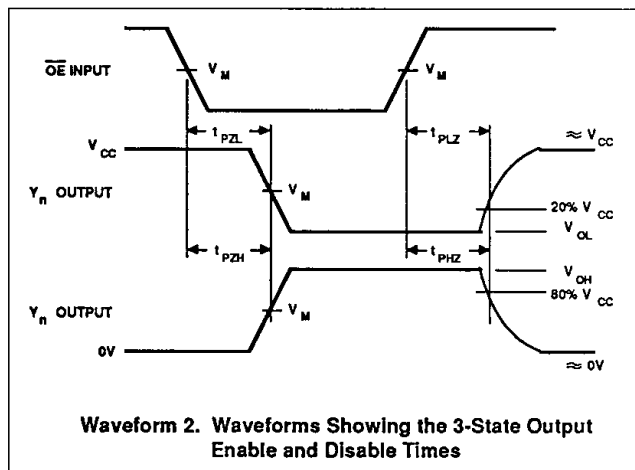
$\overline{OE}$ INPUT

$V_M$

$V_M$

$t_{PZL}$

$t_{PLZ}$

$V_{CC}$

$\approx V_{CC}$

$Y_n$ OUTPUT

$V_M$

20% $V_{CC}$

$V_{OL}$

$t_{PZH}$

$t_{PHZ}$

$V_{OH}$

80% $V_{CC}$

$Y_n$ OUTPUT

$V_M$

0V

$\approx$ 0V

Waveform 2. Waveforms Showing the 3-State Output Enable and Disable Times